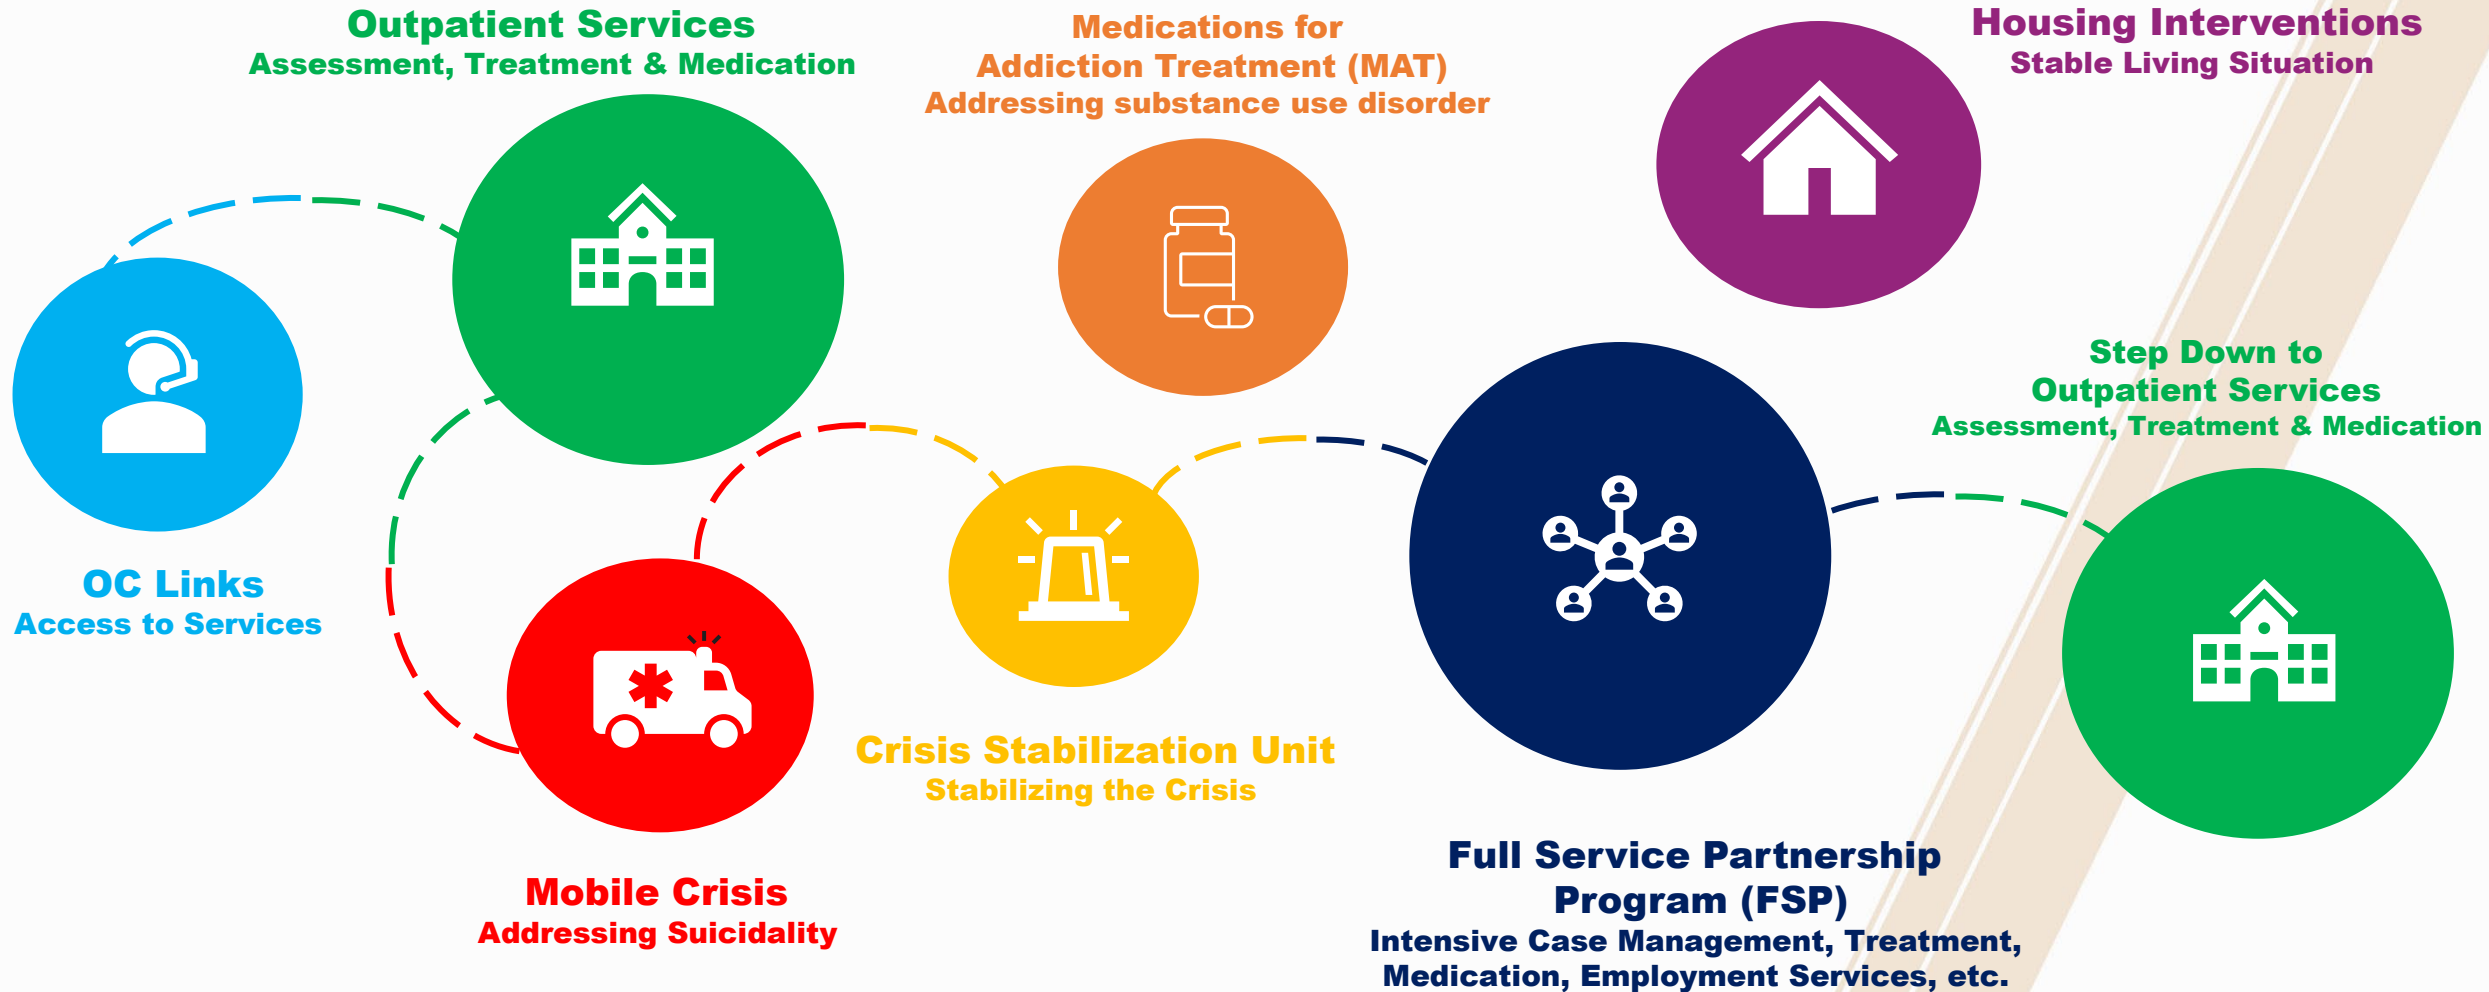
Outpatient Services
Assessment, Treatment & Medication

Medications for
Addiction Treatment (MAT)
Addressing substance use disorder

Housing Interventions
Stable Living Situation

Step Down to
Outpatient Services
Assessment, Treatment & Medication

OC Links
Access to Services

Crisis Stabilization Unit
Stabilizing the Crisis

Mobile Crisis
Addressing Suicidality

Full Service Partnership
Program (FSP)
Intensive Case Management, Treatment,
Medication, Employment Services, etc.